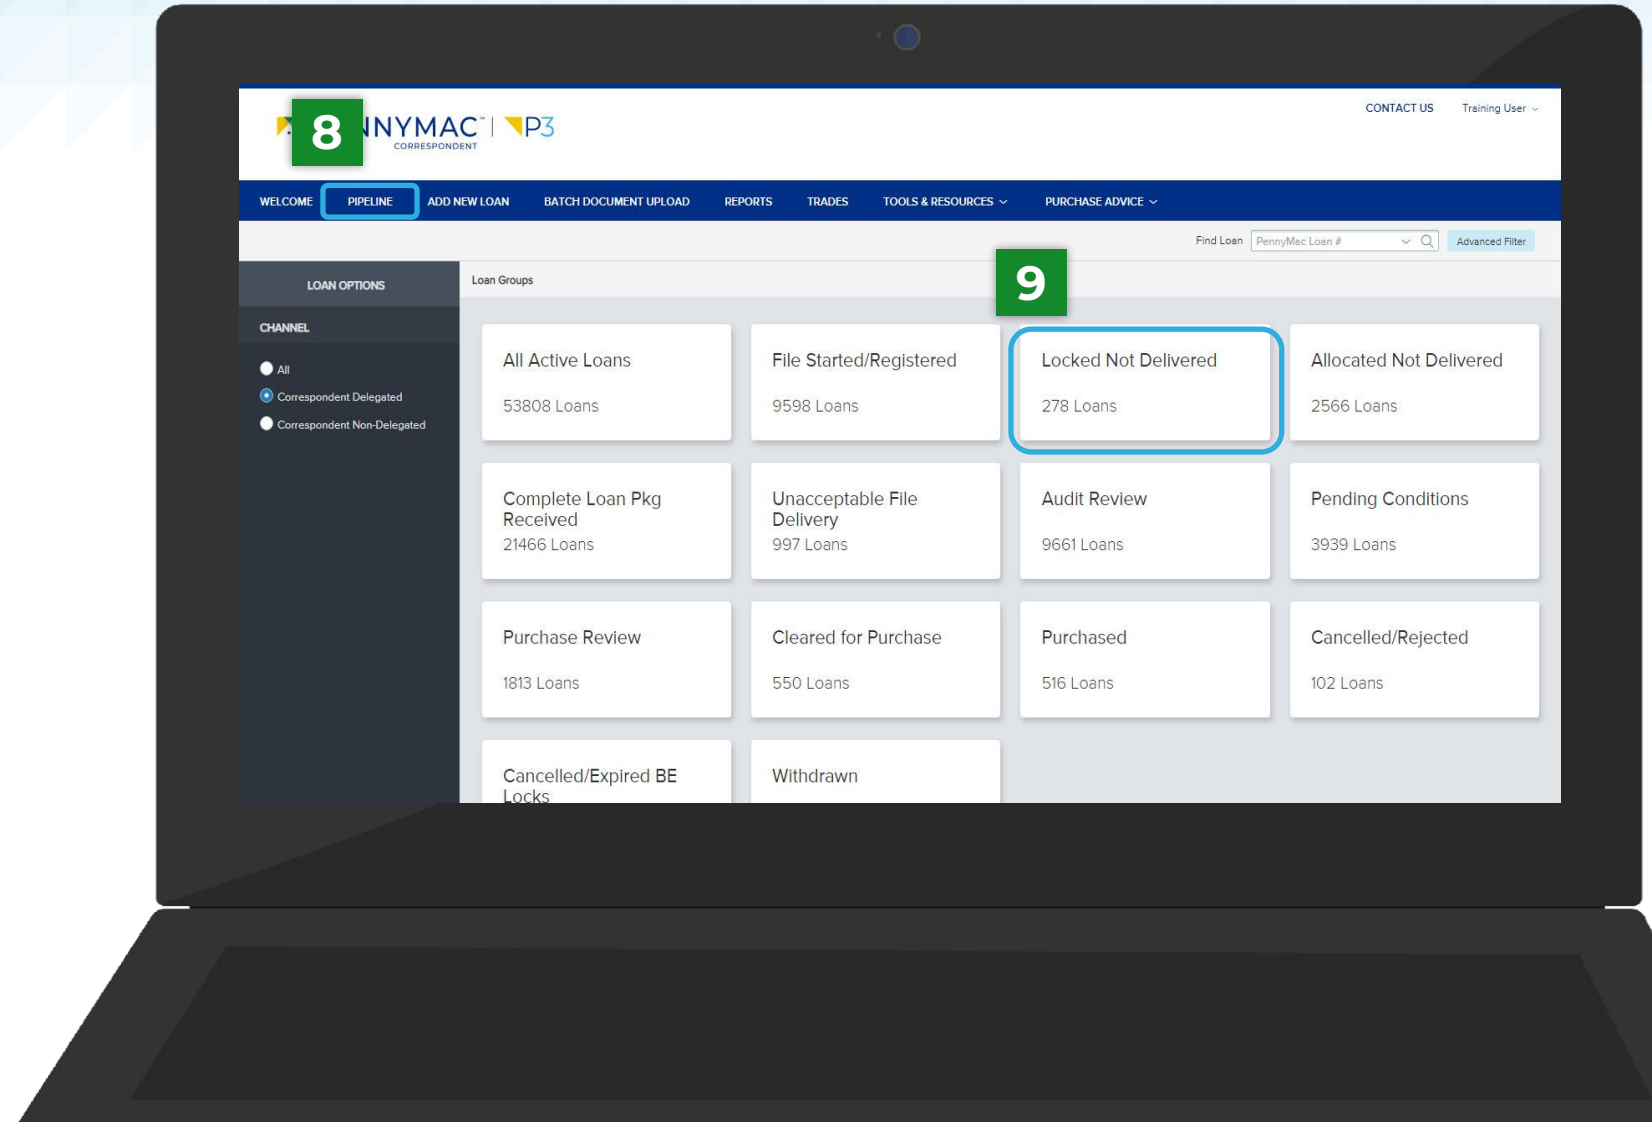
8

NYMAC | P3
CORRESPONDENT

CONTACT US Training User

WELCOME PIPELINE ADD NEW LOAN BATCH DOCUMENT UPLOAD REPORTS TRADES TOOLS & RESOURCES PURCHASE ADVICE

Find Loan PennyMac Loan # Advanced Filter

LOAN OPTIONS

CHANNEL

All
Correspondent Delegated
Correspondent Non-Delegated

Loan Groups

9

All Active Loans
53808 Loans

File Started/Registered
9598 Loans

Locked Not Delivered
278 Loans

Allocated Not Delivered
2566 Loans

Complete Loan Pkg Received
21466 Loans

Unacceptable File Delivery
997 Loans

Audit Review
9661 Loans

Pending Conditions
3939 Loans

Purchase Review
1813 Loans

Cleared for Purchase
550 Loans

Purchased
516 Loans

Cancelled/Rejected
102 Loans

Cancelled/Expired BE Locks

Withdrawn